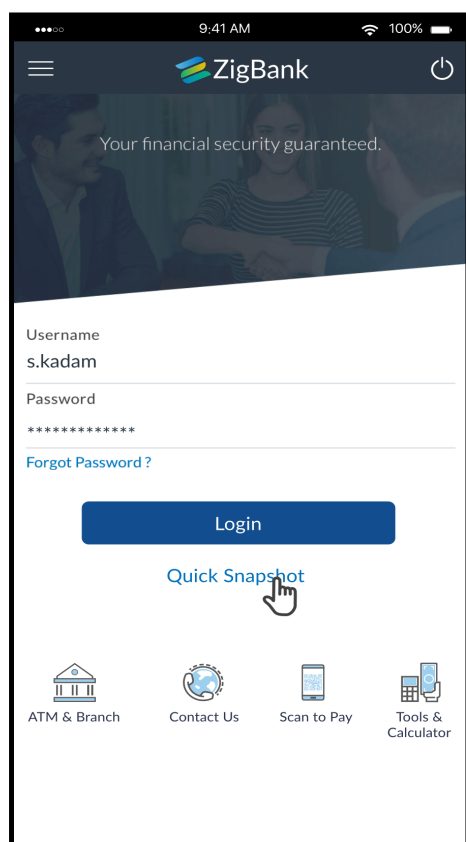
9:41 AM 100%

ZigBank

Your financial security guaranteed.

Username
s.kadam

Password
*************

Forgot Password ?

Login

Quick Snapshot

ATM & Branch

Contact Us

Scan to Pay

Tools & Calculator